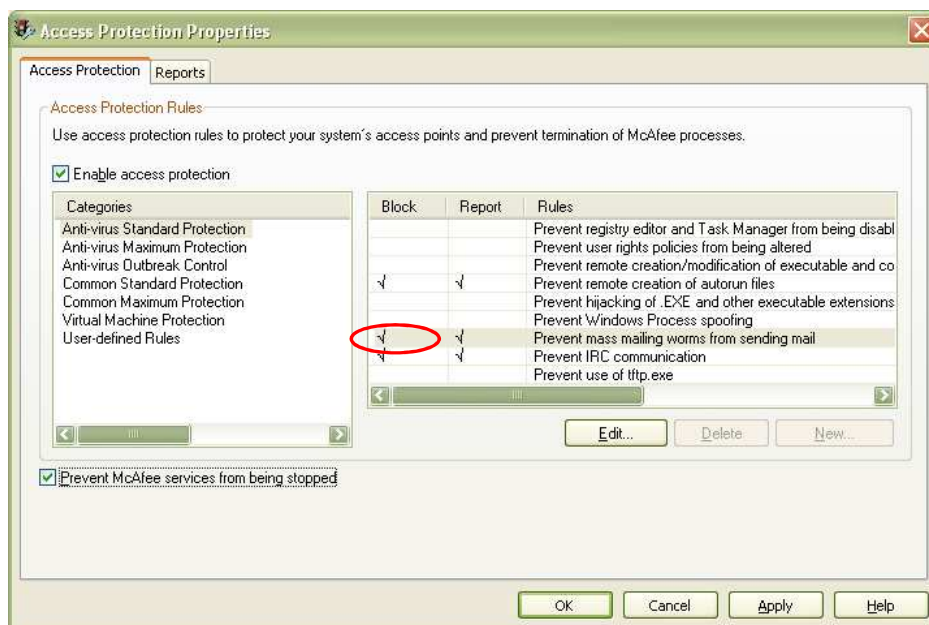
Access Protection Properties

Access Protection | Reports

Access Protection Rules

Use access protection rules to protect your system's access points and prevent termination of McAfee processes.

☑ Enable access protection

| Categories |
|---|
| Anti-virus Standard Protection |
| Anti-virus Maximum Protection |
| Anti-virus Outbreak Control |
| Common Standard Protection |
| Common Maximum Protection |
| Virtual Machine Protection |
| User-defined Rules |

| Block | Report | Rules |
|---|---|---|
| | | Prevent registry editor and Task Manager from being disabl |
| | | Prevent user rights policies from being altered |
| | | Prevent remote creation/modification of executable and co |
| √ | √ | Prevent remote creation of autorun files |
| | | Prevent hijacking of .EXE and other executable extensions |
| | | Prevent Windows Process spoofing |
| √ | √ | Prevent mass mailing worms from sending mail |
| √ | √ | Prevent IRC communication |
| | | Prevent use of tftp.exe |

Edit... Delete New...

☑ Prevent McAfee services from being stopped

OK Cancel Apply Help